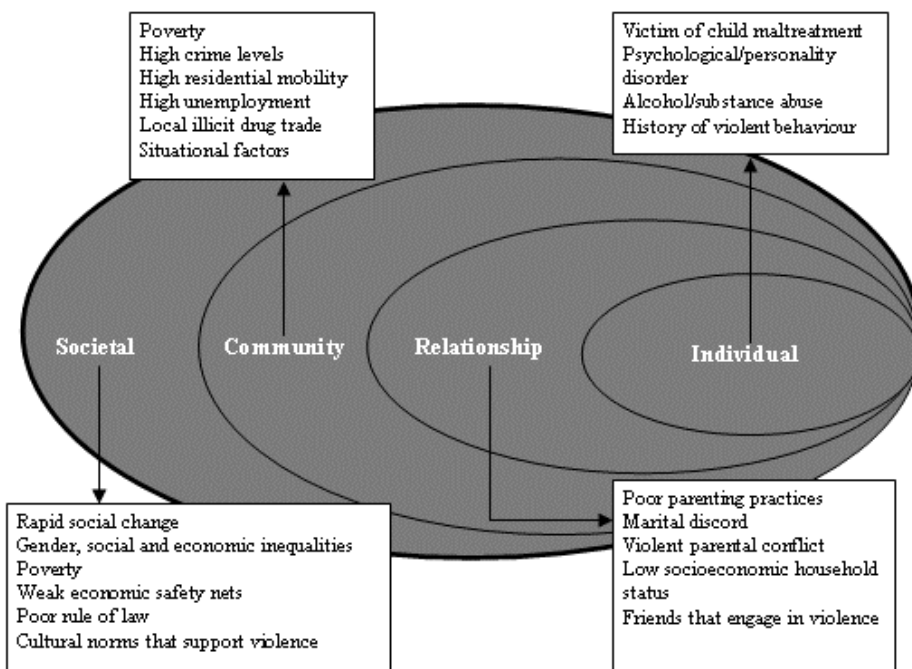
Poverty
High crime levels
High residential mobility
High unemployment
Local illicit drug trade
Situational factors

Victim of child maltreatment
Psychological/personality disorder
Alcohol/substance abuse
History of violent behaviour

Societal

Community

Relationship

Individual

Rapid social change
Gender, social and economic inequalities
Poverty
Weak economic safety nets
Poor rule of law
Cultural norms that support violence

Poor parenting practices
Marital discord
Violent parental conflict
Low socioeconomic household status
Friends that engage in violence